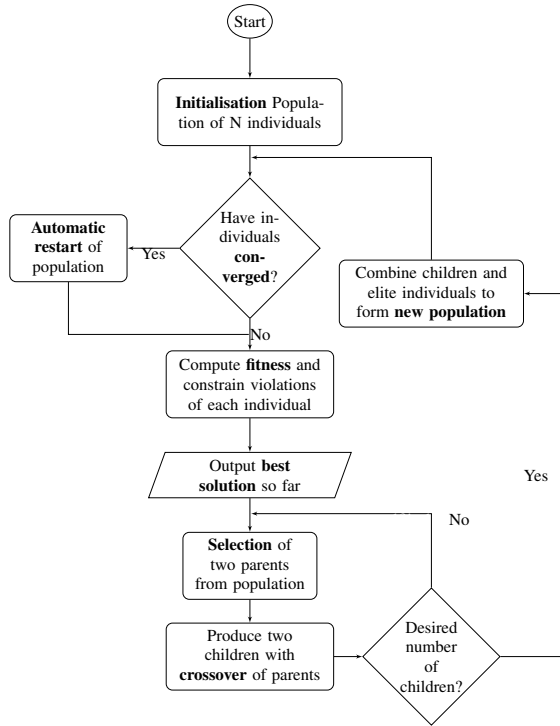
Start

Initialisation Population of N individuals

Have individuals converged?

Automatic restart of population

Yes

No

Combine children and elite individuals to form new population

Compute fitness and constrain violations of each individual

Output best solution so far

Yes

No

Selection of two parents from population

Produce two children with crossover of parents

Desired number of children?